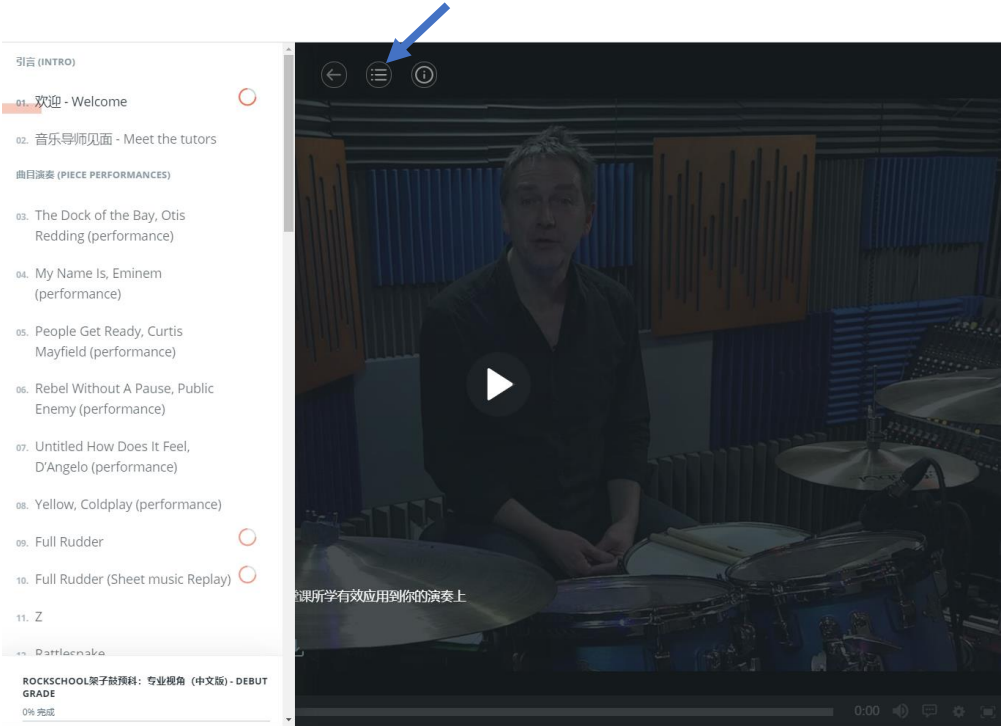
引言 (INTRO)

01. 欢迎 - Welcome

02. 音乐导师见面 - Meet the tutors

曲目演奏 (PIECE PERFORMANCES)

03. The Dock of the Bay, Otis Redding (performance)

04. My Name Is, Eminem (performance)

05. People Get Ready, Curtis Mayfield (performance)

06. Rebel Without A Pause, Public Enemy (performance)

07. Untitled How Does It Feel, D'Angelo (performance)

08. Yellow, Coldplay (performance)

09. Full Rudder

10. Full Rudder (Sheet music Replay)

11. Z

12. Rattlesnake

ROCKSCHOOL架子鼓预科：专业视角（中文版）- DEBUT GRADE

0% 完成

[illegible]课所学有效应用到你的演奏上

0:00